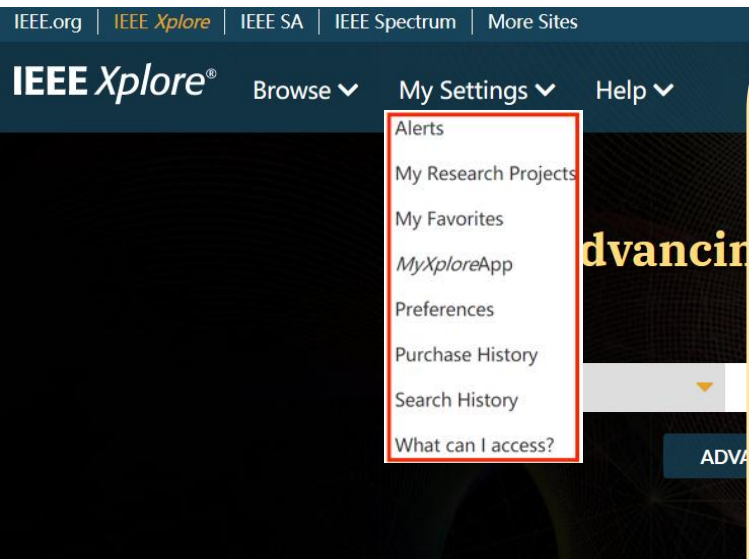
IEEE.org | IEEE Xplore | IEEE SA | IEEE Spectrum | More Sites

IEEE Xplore®

Browse

My Settings

Help

Alerts

My Research Projects

My Favorites

MyXplore App

Preferences

Purchase History

Search History

What can I access?

dvancin

ADVA